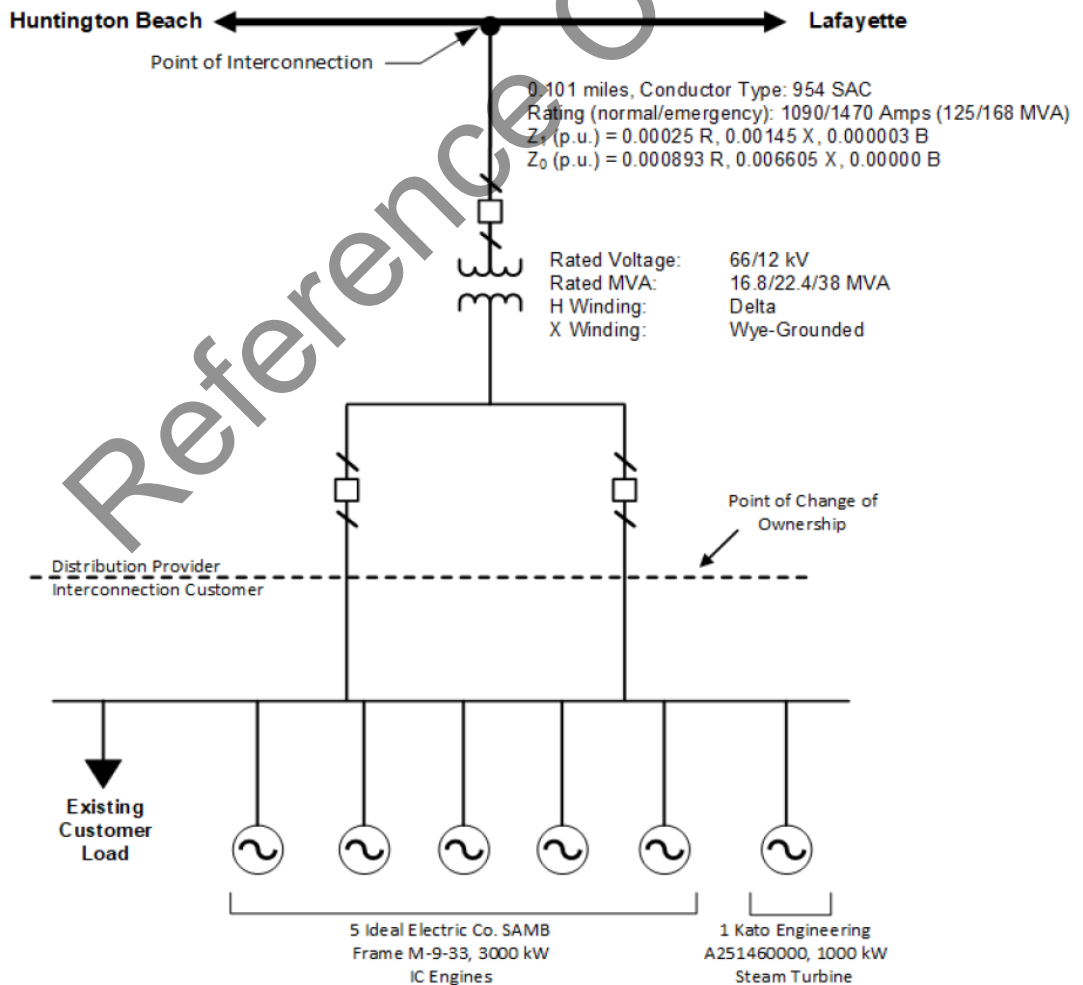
Huntington Beach

Lafayette

Point of Interconnection

0.101 miles, Conductor Type: 954 SAC
Rating (normal/emergency): 1090/1470 Amps (125/168 MVA)
$Z_1$ (p.u.) = 0.00025 R, 0.00145 X, 0.000003 B
$Z_0$ (p.u.) = 0.000893 R, 0.006605 X, 0.00000 B

Reference

Rated Voltage: 66/12 kV
Rated MVA: 16.8/22.4/38 MVA
H Winding: Delta
X Winding: Wye-Grounded

Point of Change of Ownership

Distribution Provider
Interconnection Customer

Existing Customer Load

5 Ideal Electric Co. SAMB Frame M-9-33, 3000 kW IC Engines

1 Kato Engineering A251460000, 1000 kW Steam Turbine